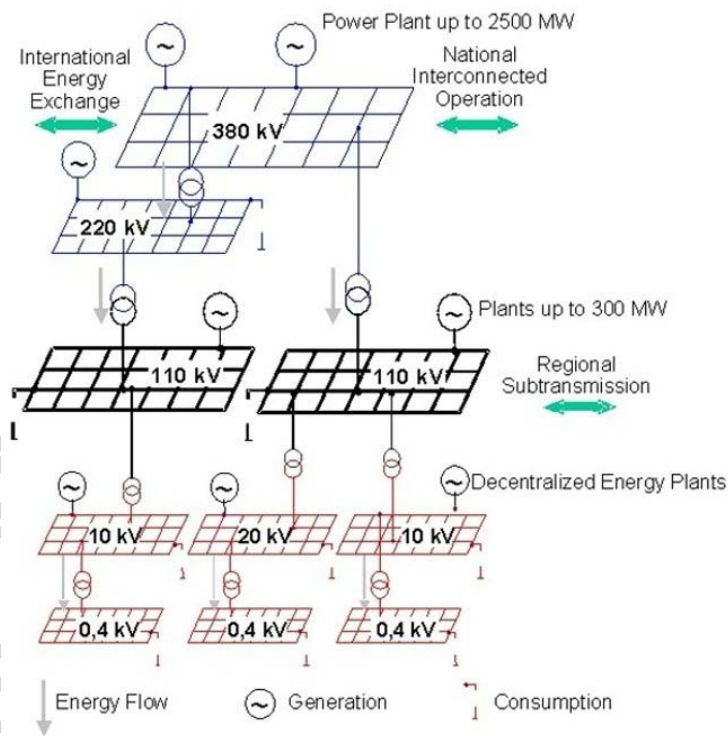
Power Plant up to 2500 MW

International Energy Exchange

National Interconnected Operation

380 kV

220 kV

Plants up to 300 MW

110 kV

110 kV

Regional Subtransmission

Decentralized Energy Plants

10 kV

20 kV

10 kV

0,4 kV

0,4 kV

0,4 kV

Energy Flow

Generation

Consumption